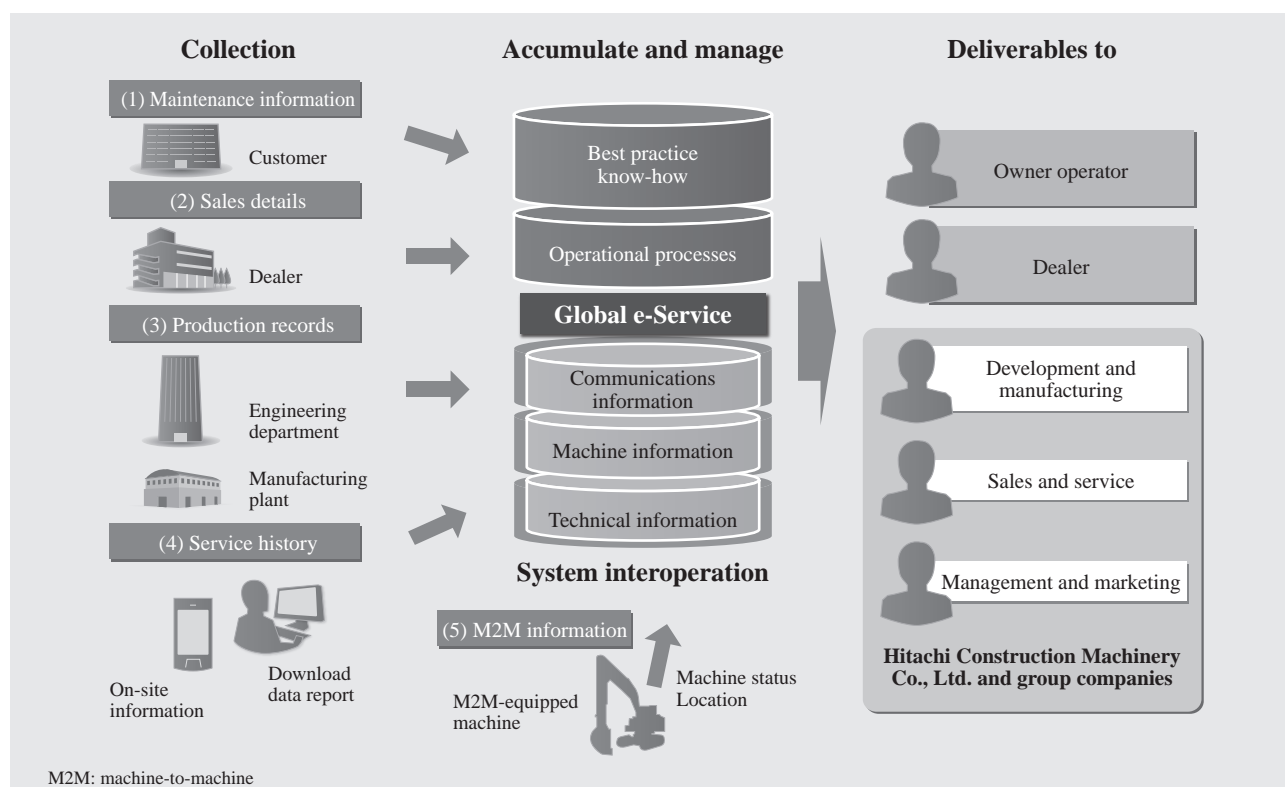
Collection

(1) Maintenance information

Customer

(2) Sales details

Dealer

(3) Production records

Engineering department

Manufacturing plant

(4) Service history

On-site information

Download data report

Accumulate and manage

Best practice know-how

Operational processes

Global e-Service

Communications information

Machine information

Technical information

System interoperation

(5) M2M information

M2M-equipped machine

Machine status Location

Deliverables to

Owner operator

Dealer

Development and manufacturing

Sales and service

Management and marketing

Hitachi Construction Machinery Co., Ltd. and group companies

M2M: machine-to-machine